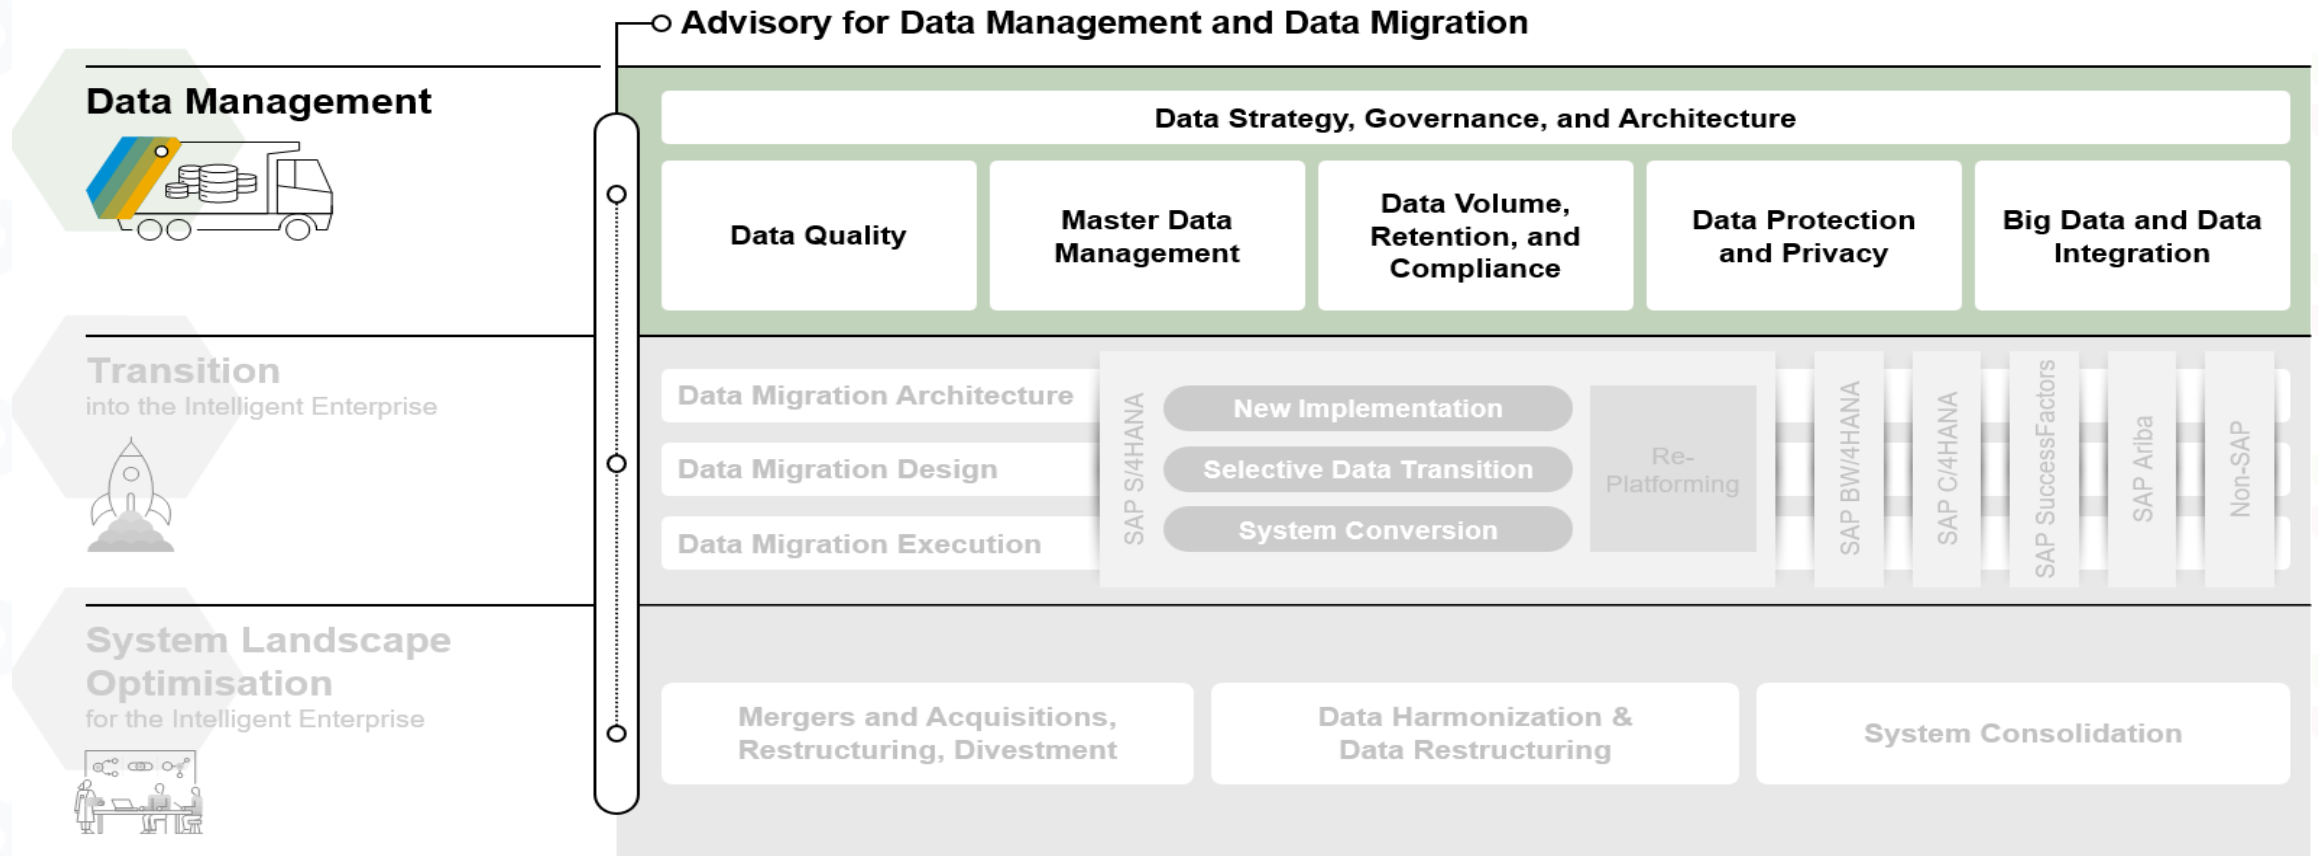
Advisory for Data Management and Data Migration

Data Management

Data Strategy, Governance, and Architecture

Data Quality

Master Data Management

Data Volume, Retention, and Compliance

Data Protection and Privacy

Big Data and Data Integration

Transition
into the Intelligent Enterprise

Data Migration Architecture

Data Migration Design

Data Migration Execution

SAP S/4HANA

New Implementation

Selective Data Transition

System Conversion

Re-Platforming

SAP BW/4HANA

SAP C/4HANA

SAP SuccessFactors

SAP Ariba

Non-SAP

System Landscape Optimisation
for the Intelligent Enterprise

Mergers and Acquisitions, Restructuring, Divestment

Data Harmonization & Data Restructuring

System Consolidation